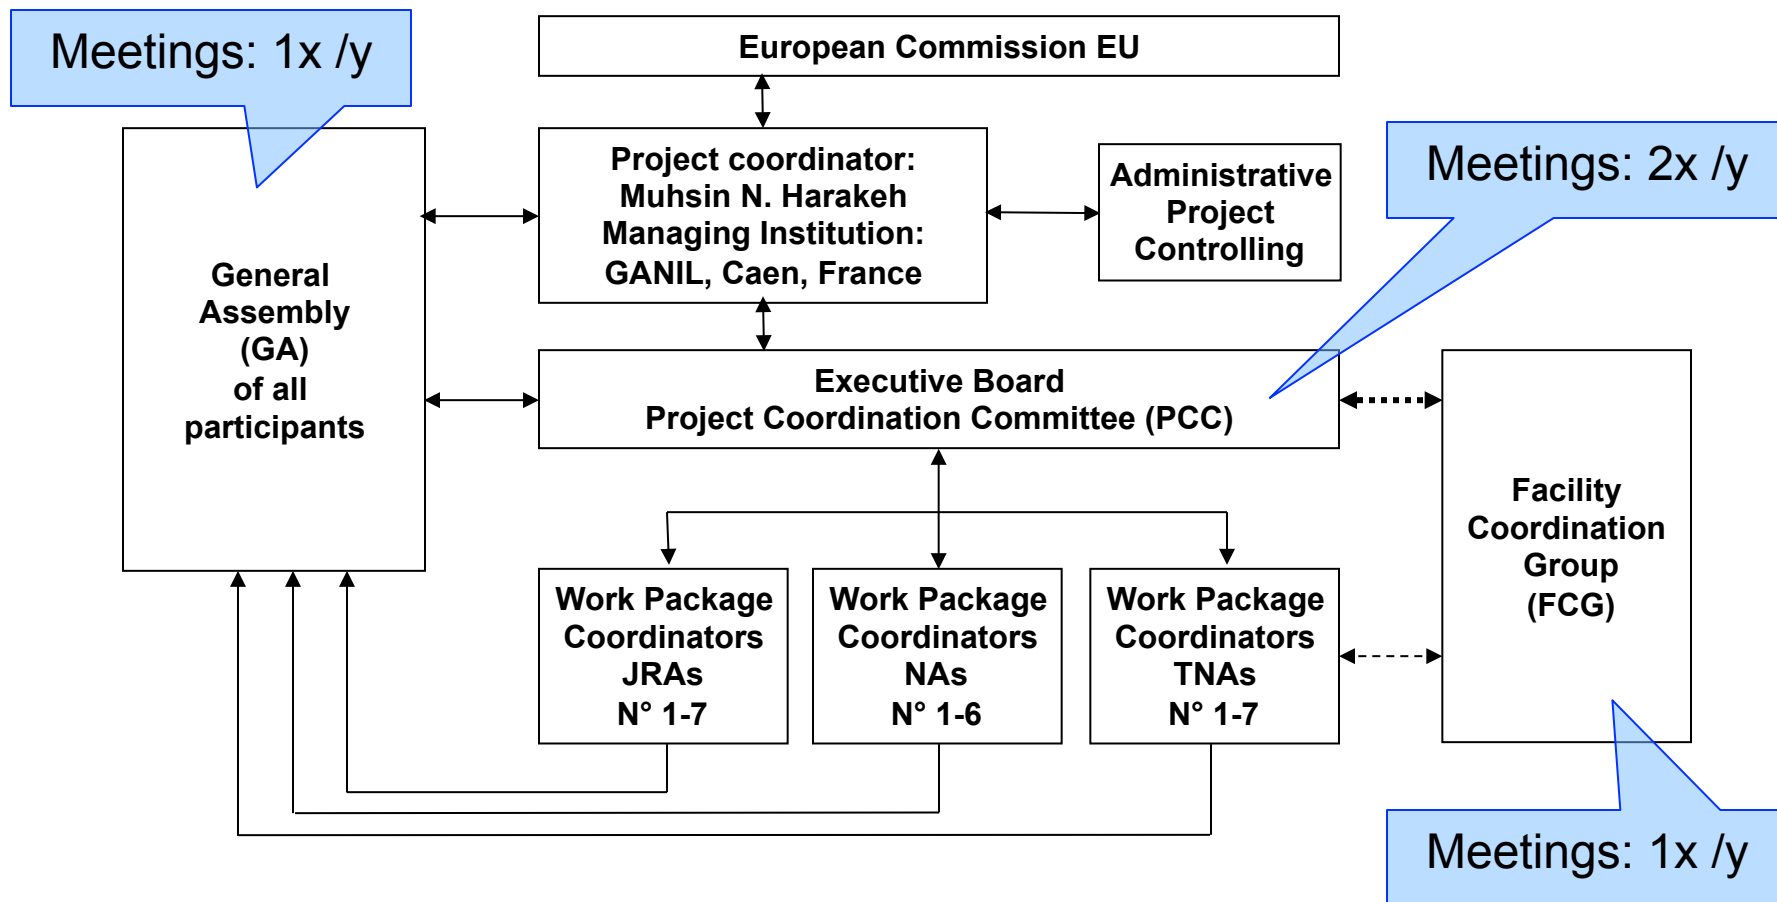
Meetings: 1x /y

European Commission EU

Project coordinator:
Muhsin N. Harakeh
Managing Institution:
GANIL, Caen, France

Administrative
Project
Controlling

Meetings: 2x /y

General
Assembly
(GA)
of all
participants

Executive Board
Project Coordination Committee (PCC)

Facility
Coordination
Group
(FCG)

Work Package
Coordinators
JRAs
N° 1-7

Work Package
Coordinators
NAs
N° 1-6

Work Package
Coordinators
TNAs
N° 1-7

Meetings: 1x /y